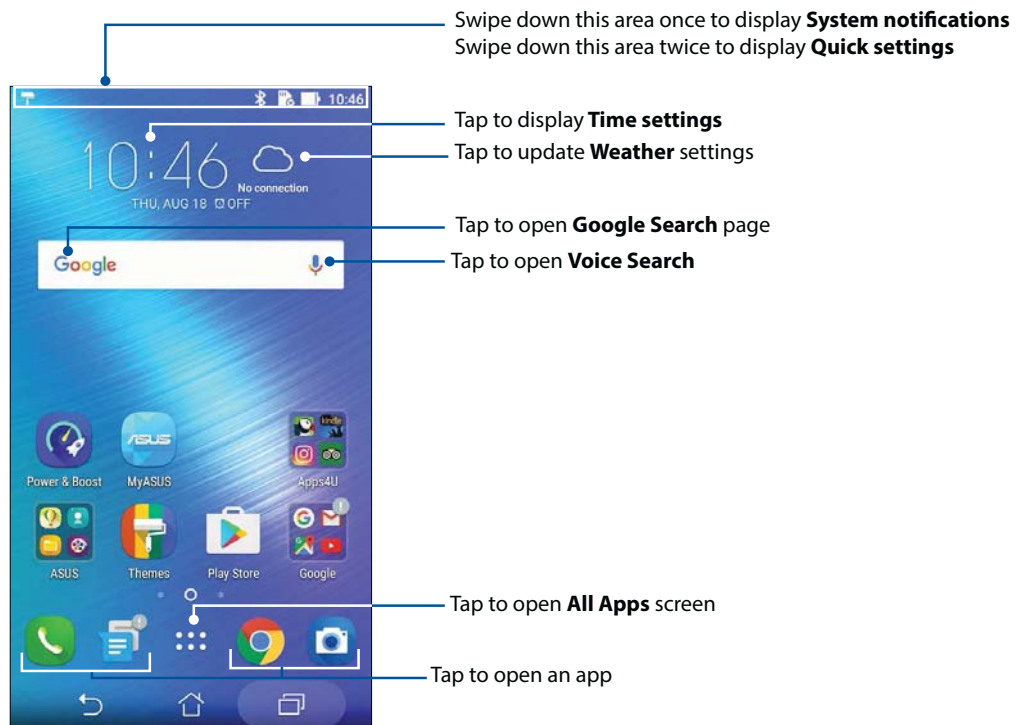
Swipe down this area once to display **System notifications**
Swipe down this area twice to display **Quick settings**

10:46

Tap to display **Time settings**

10:46
No connection
THU, AUG 18 OFF

Tap to update **Weather** settings

Tap to open **Google Search** page

Google

Tap to open **Voice Search**

Power & Boost
MyASUS
Apps4U
ASUS
Themes
Play Store
Google

Tap to open **All Apps** screen

Tap to open an app